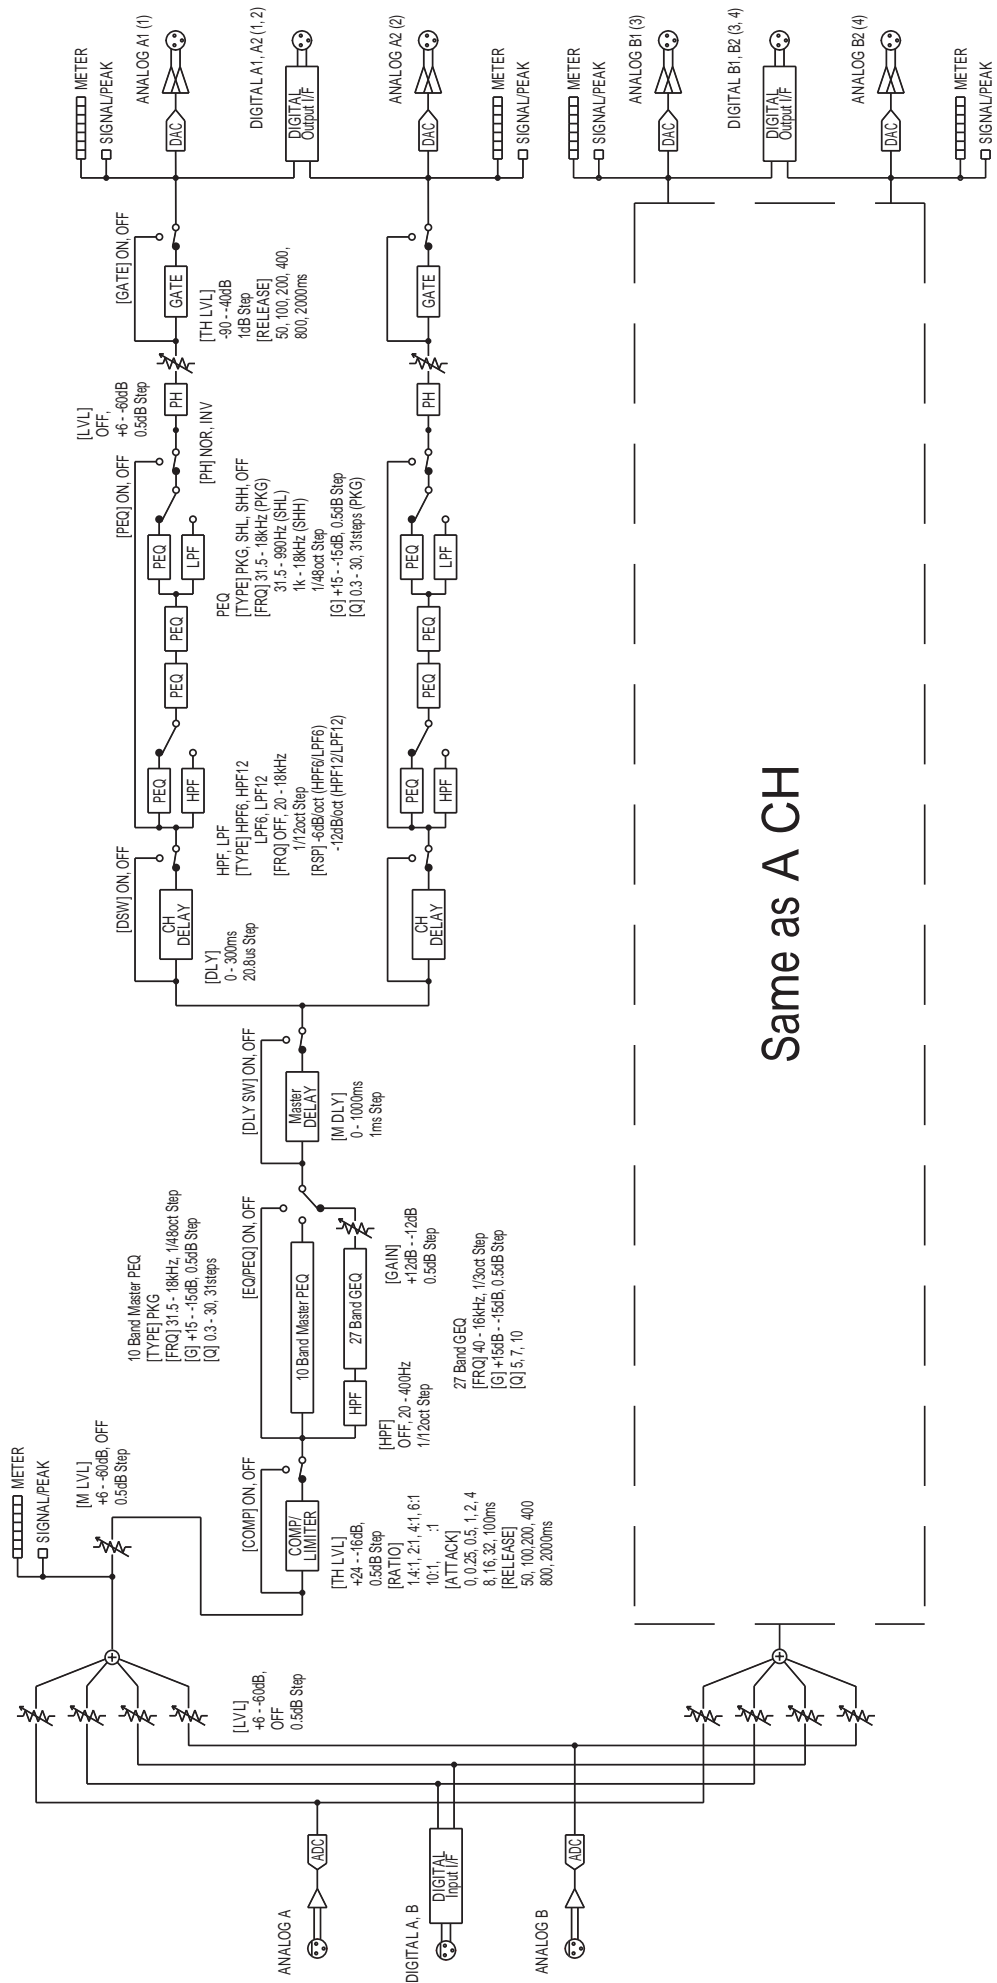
ANALOG A

DIGITAL A, B

DIGITAL Input I/F

ANALOG B

ADC

ADC

[LVL]
+6 - -60dB,
OFF
0.5dB Step

METER
SIGNAL/PEAK

[M LVL]
+6 - -60dB, OFF
0.5dB Step

[COMP] ON, OFF

COMP/ LIMITER

[TH LVL]
+24 - -16dB,
0.5dB Step
[RATIO]
1.4:1, 2:1, 4:1, 6:1
10:1, ∞:1
[ATTACK]
0, 0.25, 0.5, 1, 2, 4
8, 16, 32, 100ms
[RELEASE]
50, 100,200, 400
800, 2000ms

10 Band Master PEQ
[TYPE] PKG
[FRQ] 31.5 - 18kHz, 1/48oct Step
[G] +15 - -15dB, 0.5dB Step
[Q] 0.3 - 30, 31steps

[EQ/PEQ] ON, OFF

10 Band Master PEQ

HPF

27 Band GEQ

[HPF]
OFF, 20 - 400Hz
1/12oct Step

[GAIN]
+12dB - -12dB
0.5dB Step

27 Band GEQ
[FRQ] 40 - 16kHz, 1/3oct Step
[G] +15dB - -15dB, 0.5dB Step
[Q] 5, 7, 10

[DLY SW] ON, OFF

Master DELAY

[M DLY]
0 - 1000ms
1ms Step

[DSW] ON, OFF

CH DELAY

[DLY]
0 - 300ms
20.8us Step

HPF, LPF
[TYPE] HPF6, HPF12
LPF6, LPF12
[FRQ] OFF, 20 - 18kHz
1/12oct Step
[RSP] -6dB/oct (HPF6/LPF6)
-12dB/oct (HPF12/LPF12)

PEQ
HPF
PEQ
PEQ
PEQ
LPF

[PEQ] ON, OFF

PEQ
[TYPE] PKG, SHL, SHH, OFF
[FRQ] 31.5 - 18kHz (PKG)
31.5 - 990Hz (SHL)
1k - 18kHz (SHH)
1/48oct Step
[G] +15 - -15dB, 0.5dB Step
[Q] 0.3 - 30, 31steps (PKG)

[LVL]
OFF,
+6 - -60dB
0.5dB Step

PH

[PH] NOR, INV

[GATE] ON, OFF

GATE

[TH LVL]
-90 - -40dB
1dB Step
[RELEASE]
50, 100, 200, 400,
800, 2000ms

CH DELAY
PEQ
HPF
PEQ
PEQ
PEQ
LPF
PH
GATE

METER
SIGNAL/PEAK
DAC
ANALOG A1 (1)

DIGITAL Output I/F
DIGITAL A1, A2 (1, 2)

DAC
ANALOG A2 (2)
METER
SIGNAL/PEAK

METER
SIGNAL/PEAK
DAC
ANALOG B1 (3)

DIGITAL Output I/F
DIGITAL B1, B2 (3, 4)

DAC
ANALOG B2 (4)
METER
SIGNAL/PEAK

Same as A CH